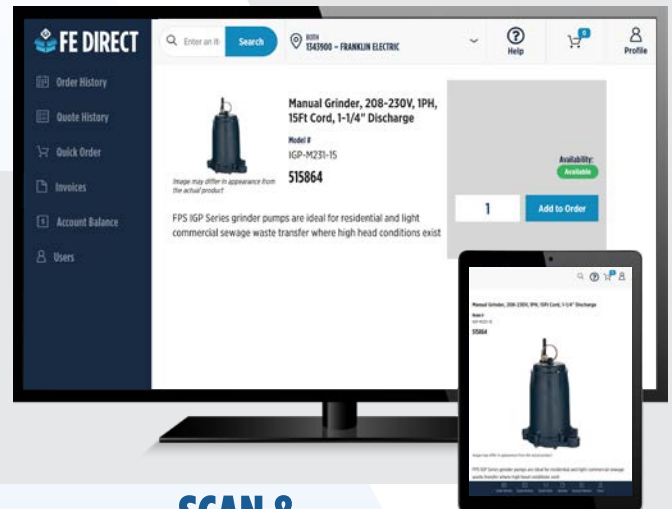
FE DIRECT

Order History
Quote History
Quick Order
Invoices
Account Balance
Users

Enter an it Search

BOTH
1343900 – FRANKLIN ELECTRIC

Help
0
Profile

Image may differ in appearance from the actual product

Manual Grinder, 208-230V, 1PH, 15Ft Cord, 1-1/4" Discharge

Model #
IGP-M231-15

515864

Availability:
Available

1
Add to Order

FPS IGP Series grinder pumps are ideal for residential and light commercial sewage waste transfer where high head conditions exist

Manual Grinder, 208-230V, 1PH, 15Ft Cord, 1-1/4" Discharge
Model #
IGP-M231-15
515864

Image may differ in appearance from the actual product

FPS IGP Series grinder pumps are ideal for residential and light commercial sewage waste transfer where high head conditions exist

SCAN &